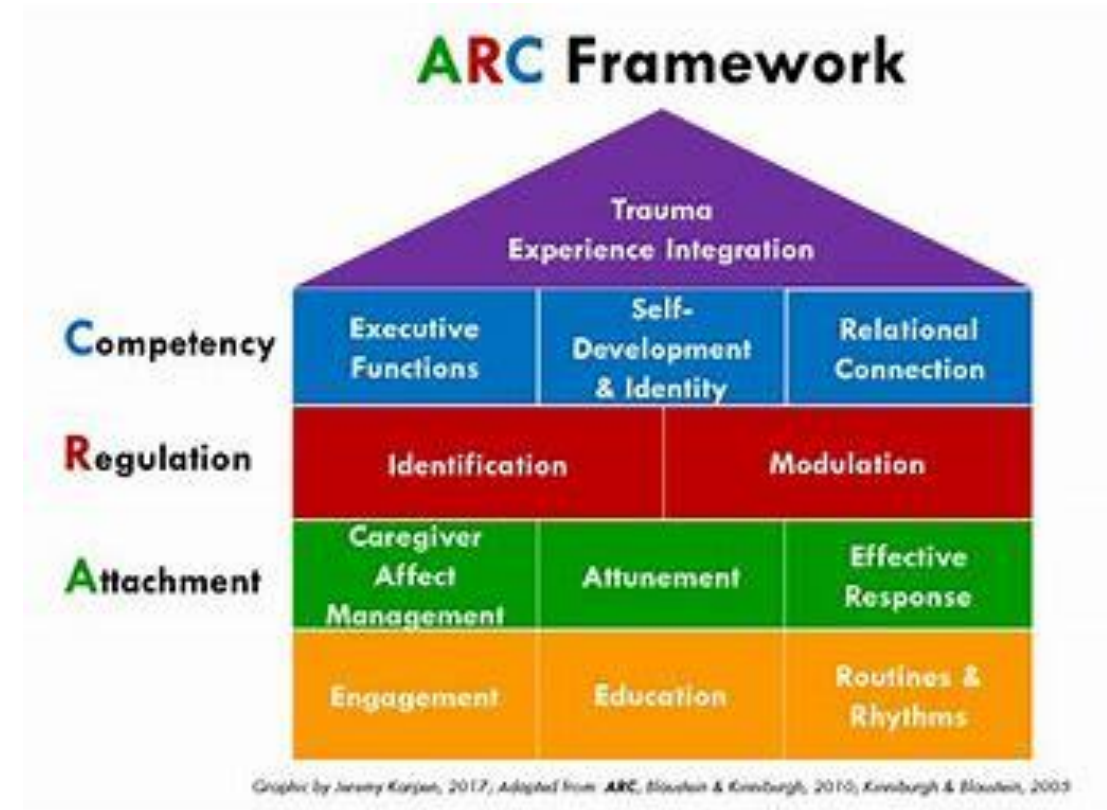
ARC Framework

Trauma Experience Integration

Competency

Executive Functions

Self-Development & Identity

Relational Connection

Regulation

Identification

Modulation

Attachment

Caregiver Affect Management

Attunement

Effective Response

Engagement

Education

Routines & Rhythms

Graphic by Jeremy Karpen, 2017; Adapted from: ARC, Blaustein & Kinniburgh, 2010; Kinniburgh & Blaustein, 2005